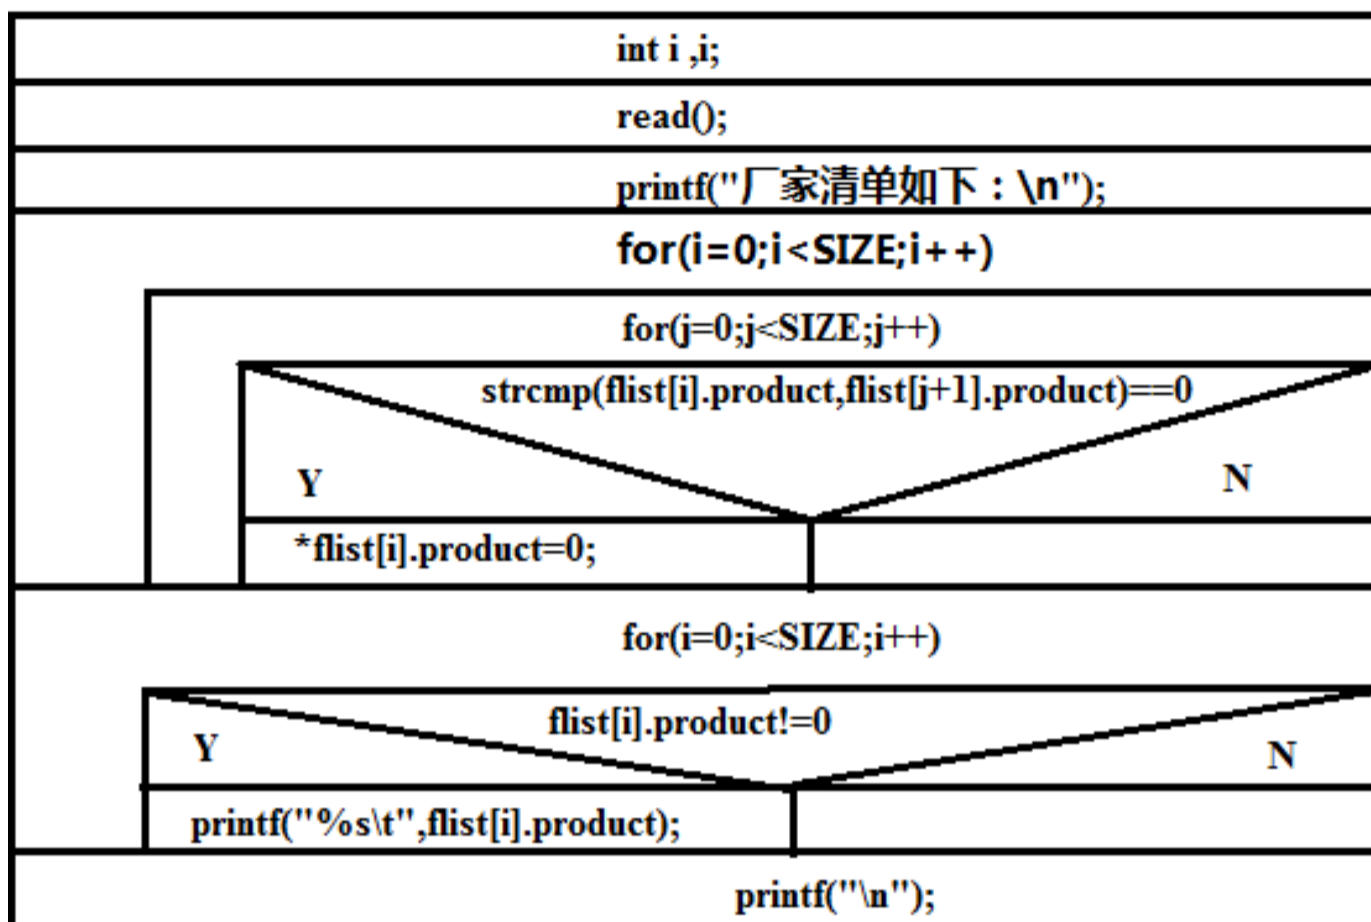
int i ,i;

read();

printf("厂家清单如下：\n");

for(i=0;i<SIZE;i++)

for(j=0;j<SIZE;j++)

strcmp(flist[i].product,flist[j+1].product)==0

Y

N

*flist[i].product=0;

for(i=0;i<SIZE;i++)

flist[i].product!=0

Y

N

printf("%s\t",flist[i].product);

printf("\n");